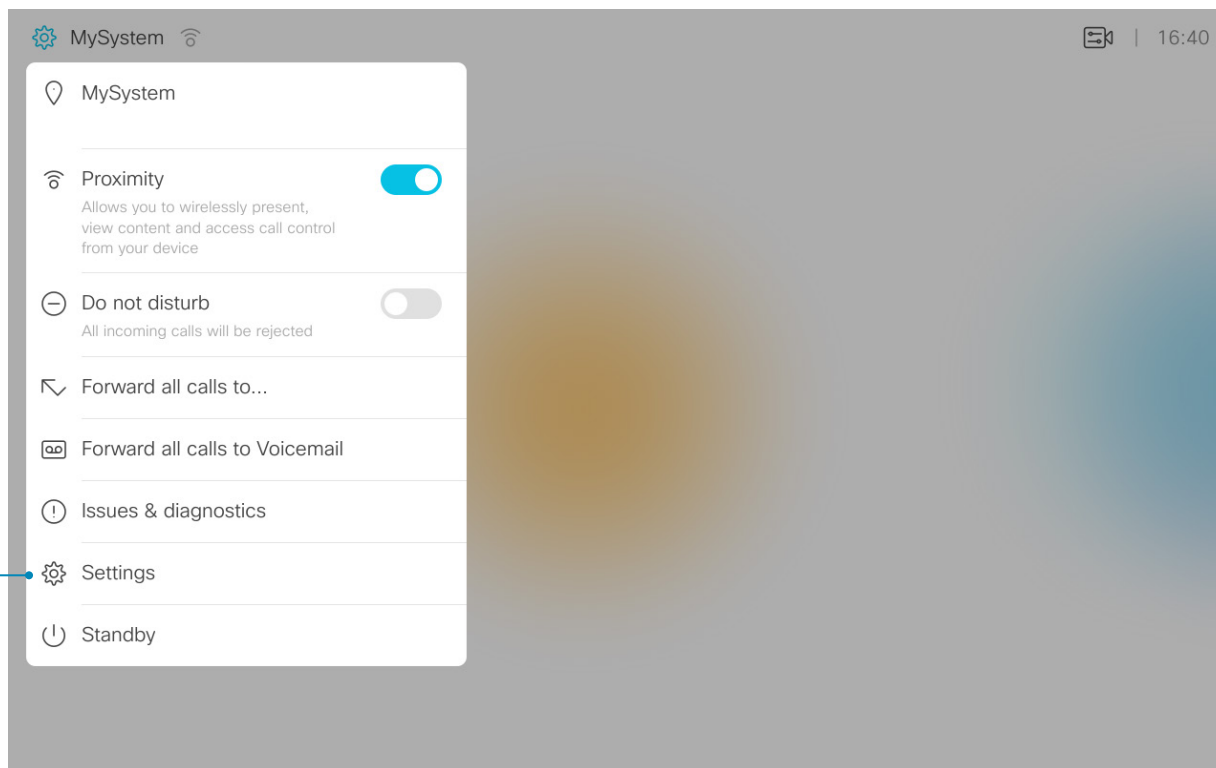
MySystem

| 16:40

MySystem

Proximity
Allows you to wirelessly present, view content and access call control from your device

Do not disturb
All incoming calls will be rejected

Forward all calls to...

Forward all calls to Voicemail

Issues & diagnostics

Settings

Standby